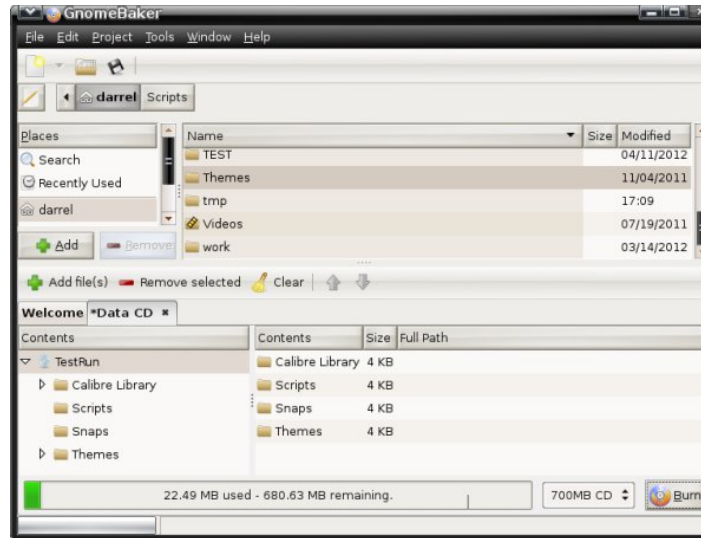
GnomeBaker

File Edit Project Tools Window Help

darrel Scripts

Places
Search
Recently Used
darrel

Add Remove

| Name | Size | Modified |
|---|---|---|
| TEST | | 04/11/2012 |
| Themes | | 11/04/2011 |
| tmp | | 17:09 |
| Videos | | 07/19/2011 |
| work | | 03/14/2012 |

Add file(s) Remove selected Clear

Welcome *Data CD ×

Contents
TestRun
Calibre Library
Scripts
Snaps
Themes

| Contents | Size | Full Path |
|---|---|---|
| Calibre Library | 4 KB | |
| Scripts | 4 KB | |
| Snaps | 4 KB | |
| Themes | 4 KB | |

22.49 MB used - 680.63 MB remaining.

700MB CD

Burn